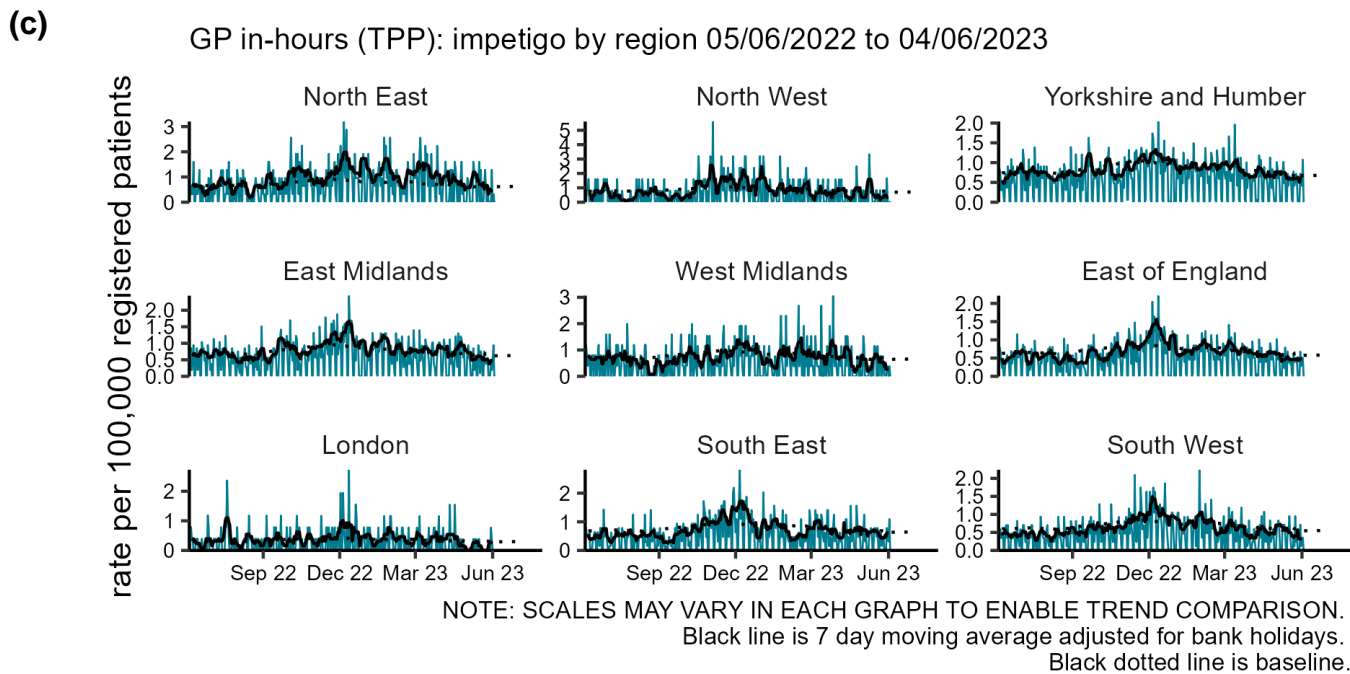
(c)

GP in-hours (TPP): impetigo by region 05/06/2022 to 04/06/2023

rate per 100,000 registered patients

North East
3
2
1
0

North West
5
4
3
2
1
0

Yorkshire and Humber
2.0
1.5
1.0
0.5
0.0

East Midlands
2.0
1.5
1.0
0.5
0.0

West Midlands
3
2
1
0

East of England
2.0
1.5
1.0
0.5
0.0

London
2
1
0
Sep 22 Dec 22 Mar 23 Jun 23

South East
2
1
0
Sep 22 Dec 22 Mar 23 Jun 23

South West
2.0
1.5
1.0
0.5
0.0
Sep 22 Dec 22 Mar 23 Jun 23

NOTE: SCALES MAY VARY IN EACH GRAPH TO ENABLE TREND COMPARISON.
Black line is 7 day moving average adjusted for bank holidays.
Black dotted line is baseline.